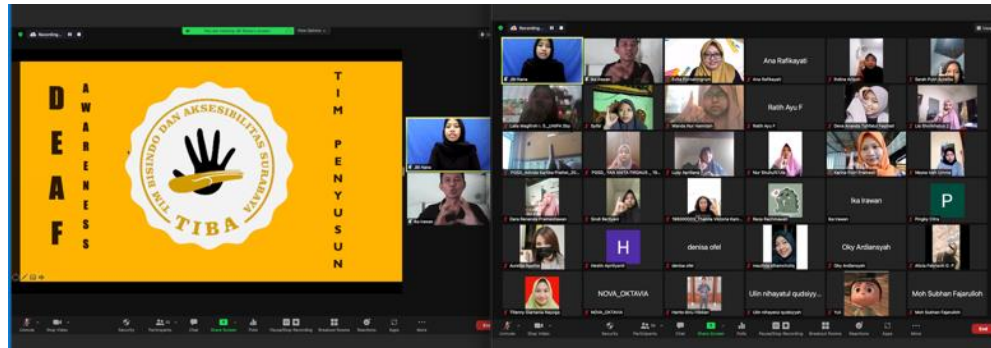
Recording...

You are viewing Jill Nana's screen    View Options

D
E
A
F

A
W
A
R
E
N
E
S
S

TIM BISINDO DAN AKSESIBILITAS SURABAYA
TIBA

T
I
M

P
E
N
Y
U
S
U
N

Jill Nana
Ika Irawan

Unmute  Start Video  Security  Participants  Chat  Share Screen  Polls  Pause/Stop Recording  Breakout Rooms  Reactions  Apps  More

Recording...

Jill Nana  Ika Irawan  Anita Purnamaningrum  Ana Rafikayati  Ana Rafikayati  Anifina Arfiani  Sarah Putri Ayudha

Ratih Ayu F  Ratih Ayu F

Ika Irawan  Ika Irawan
denisa ofel  denisa ofel
Oky Ardiansyah  Oky Ardiansyah
P  Pingky Citra
H

NOVA_OKTAVIA  NOVA_OKTAVIA
Ulin nihayatul qudsiyy...  Ulin nihayatul qudsiyyah
Moh Subhan Fajarulloh  Moh Subhan Fajarulloh

Unmute  Start Video  Security  Participants  Chat  Share Screen  Polls  Pause/Stop Recording  Breakout Rooms  Reactions  Apps  More  End